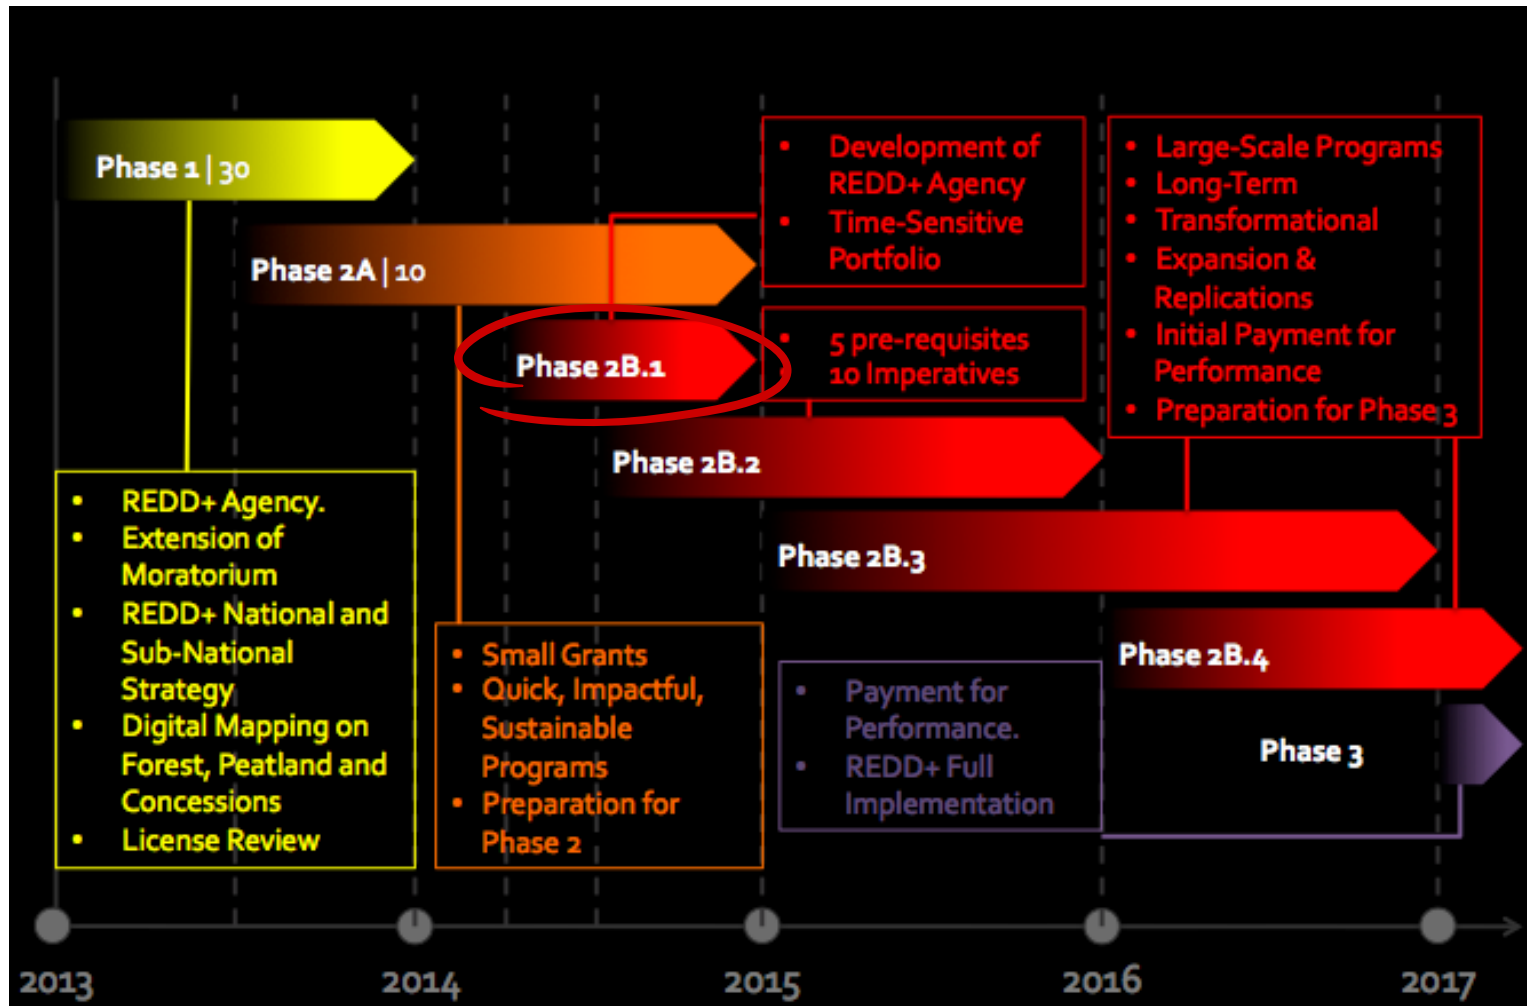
Phase 1 | 30

Phase 2A | 10

Phase 2B.1

Phase 2B.2

Phase 2B.3

Phase 2B.4

Phase 3

- Development of REDD+ Agency
- Time-Sensitive Portfolio

- 5 pre-requisites 10 Imperatives

- Large-Scale Programs
- Long-Term
- Transformational
- Expansion & Replications
- Initial Payment for Performance
- Preparation for Phase 3

- REDD+ Agency.
- Extension of Moratorium
- REDD+ National and Sub-National Strategy
- Digital Mapping on Forest, Peatland and Concessions
- License Review

- Small Grants
- Quick, Impactful, Sustainable Programs
- Preparation for Phase 2

- Payment for Performance.
- REDD+ Full Implementation

2013 2014 2015 2016 2017